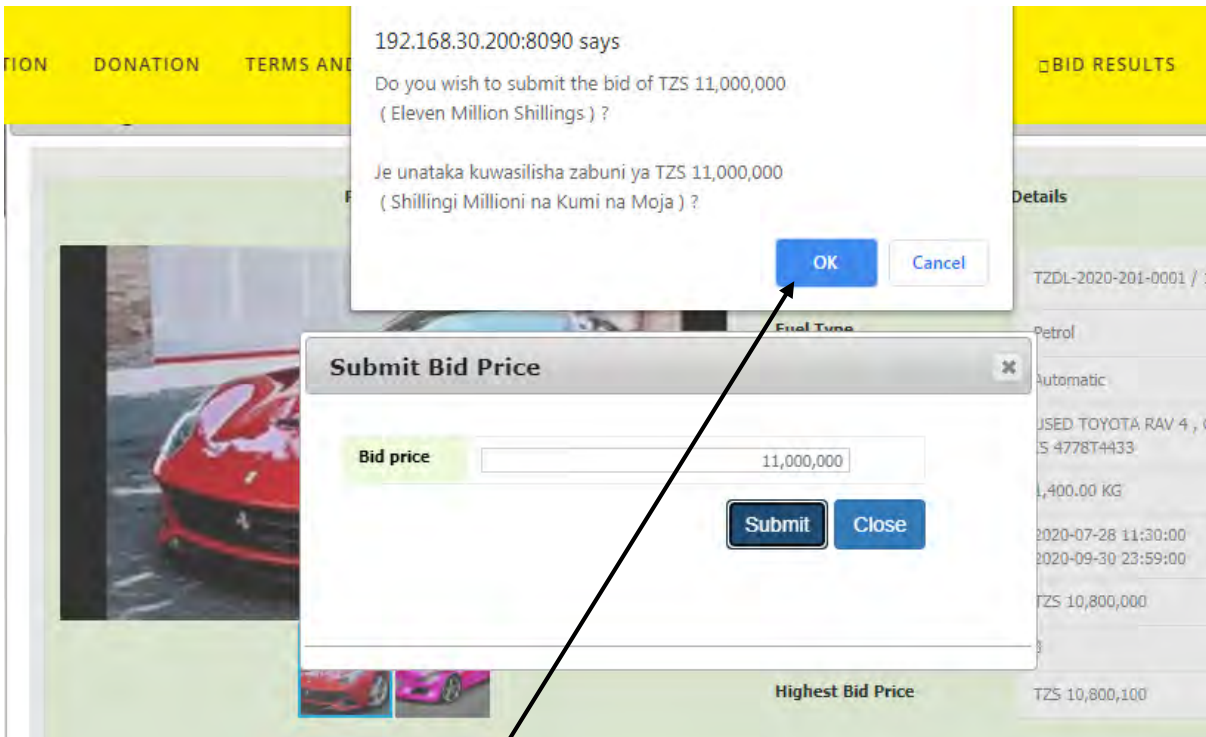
TION DONATION TERMS AND

BID RESULTS

192.168.30.200:8090 says

Do you wish to submit the bid of TZS 11,000,000 ( Eleven Million Shillings ) ?

Je unataka kuwasilisha zabuni ya TZS 11,000,000 ( Shillingi Millioni na Kumi na Moja ) ?

OK Cancel

Details

TZDL-2020-201-0001 /

Fuel Type

Petrol

Submit Bid Price

Automatic

USED TOYOTA RAV 4 ,
S 4778T4433

Bid price 11,000,000

,400.00 KG

Submit Close

2020-07-28 11:30:00
2020-09-30 23:59:00

TZS 10,800,000

Highest Bid Price

TZS 10,800,100